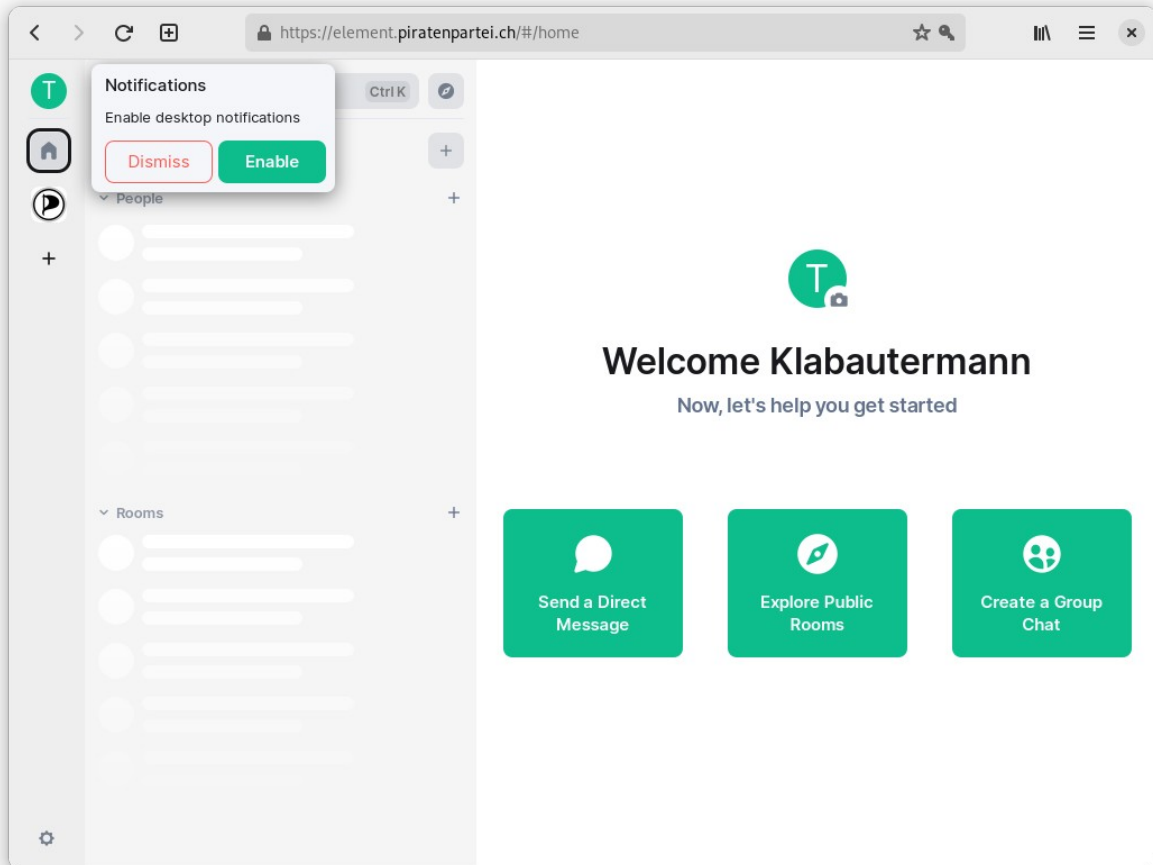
https://element.piratenpartei.ch/#/home

T

Notifications

Enable desktop notifications

Dismiss Enable

Ctrl K

People

+

Rooms

T

Welcome Klabautermann

Now, let's help you get started

Send a Direct Message

Explore Public Rooms

Create a Group Chat